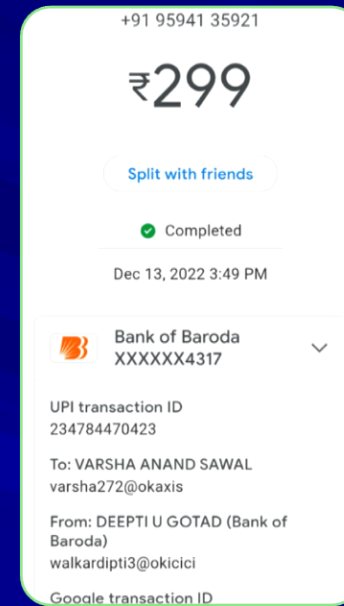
+91 95941 35921

₹299

Split with friends

Completed

Dec 13, 2022 3:49 PM

Bank of Baroda
XXXXXX4317

UPI transaction ID
234784470423

To: VARSHA ANAND SAWAL
varsha272@okaxis

From: DEEPTI U GOTAD (Bank of Baroda)
walkardipti3@okicici

Google transaction ID